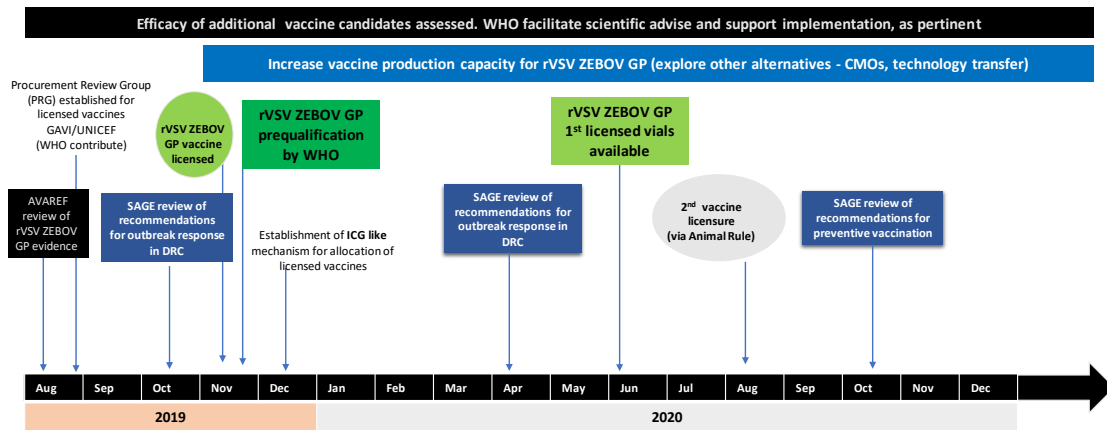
Efficacy of additional vaccine candidates assessed. WHO facilitate scientific advise and support implementation, as pertinent

Increase vaccine production capacity for rVSV ZEBOV GP (explore other alternatives - CMOs, technology transfer)

Procurement Review Group (PRG) established for licensed vaccines GAVI/UNICEF (WHO contribute)

rVSV ZEBOV GP vaccine licensed

rVSV ZEBOV GP prequalification by WHO

rVSV ZEBOV GP $1^{st}$ licensed vials available

AVAREF review of rVSV ZEBOV GP evidence

SAGE review of recommendations for outbreak response in DRC

Establishment of **ICG like** mechanism for allocation of licensed vaccines

SAGE review of recommendations for outbreak response in DRC

$2^{nd}$ vaccine licensure (via Animal Rule)

SAGE review of recommendations for preventive vaccination

| Aug | Sep | Oct | Nov | Dec | Jan | Feb | Mar | Apr | May | Jun | Jul | Aug | Sep | Oct | Nov | Dec |
|---|---|---|---|---|---|---|---|---|---|---|---|---|---|---|---|---|

2019

2020